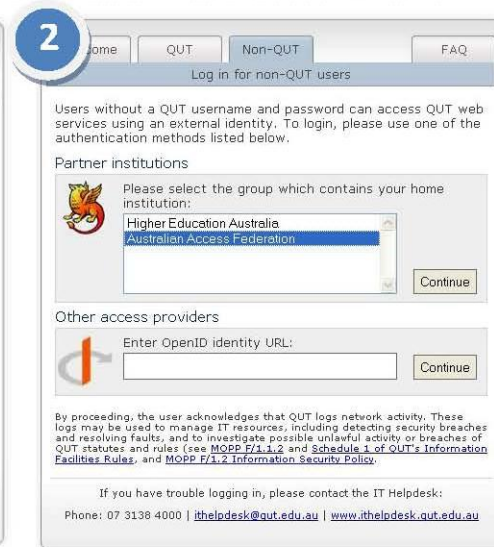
2

Home | QUT | Non-QUT | FAQ

Log in for non-QUT users

Users without a QUT username and password can access QUT web services using an external identity. To login, please use one of the authentication methods listed below.

Partner institutions

Please select the group which contains your home institution:

Higher Education Australia
Australian Access Federation

Continue

Other access providers

Enter OpenID identity URL:

Continue

By proceeding, the user acknowledges that QUT logs network activity. These logs may be used to manage IT resources, including detecting security breaches and resolving faults, and to investigate possible unlawful activity or breaches of QUT statutes and rules (see MOPP F/1.1.2 and Schedule 1 of QUT's Information Facilities Rules, and MOPP F/1.2 Information Security Policy.

If you have trouble logging in, please contact the IT Helpdesk:

Phone: 07 3138 4000 | ithelpdesk@qut.edu.au | www.ithelpdesk.qut.edu.au